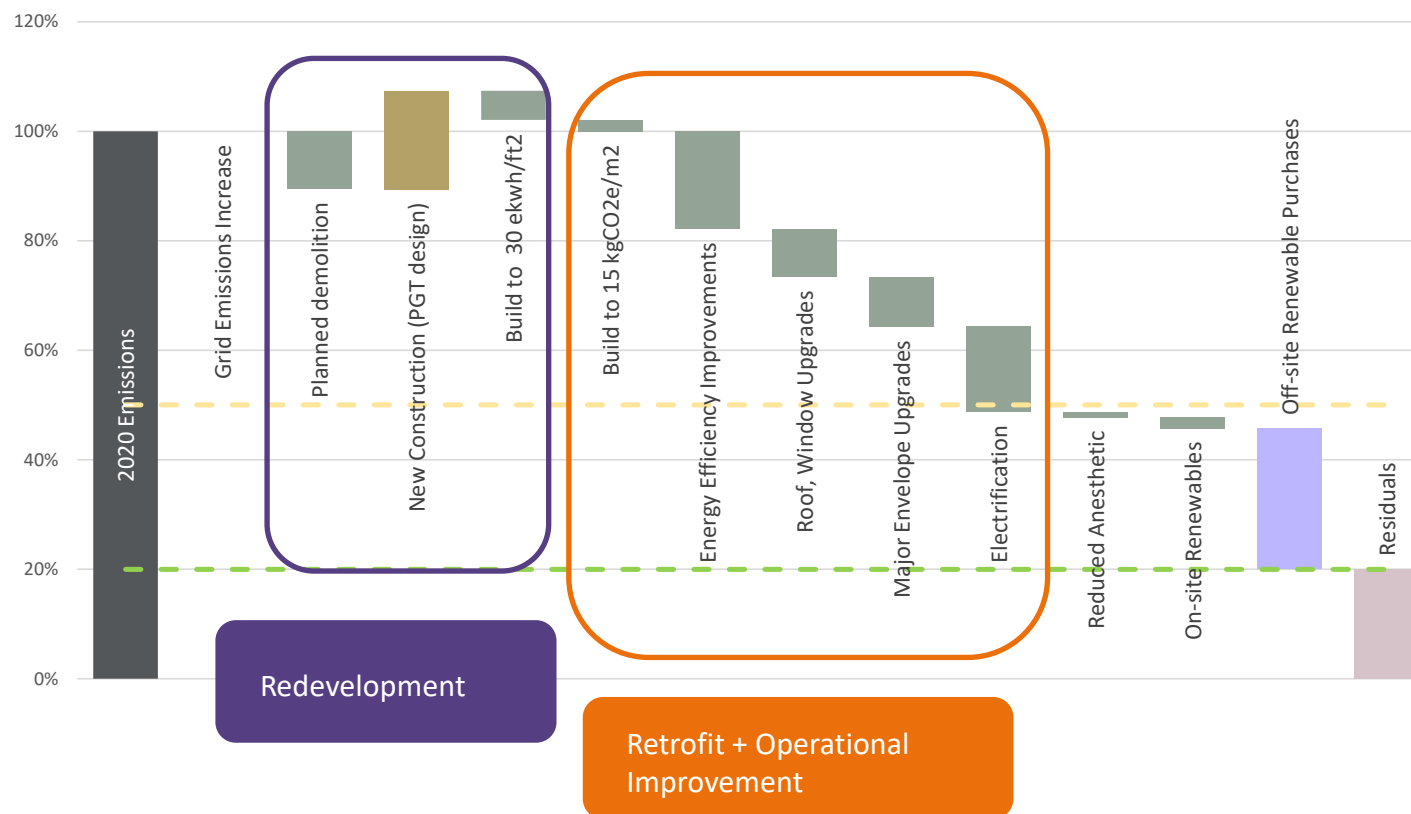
120%
100%
80%
60%
40%
20%
0%

2020 Emissions
Grid Emissions Increase
Planned demolition
New Construction (PGT design)
Build to 30 ekwh/ft2
Build to 15 kgCO2e/m2
Energy Efficiency Improvements
Roof, Window Upgrades
Major Envelope Upgrades
Electrification
Reduced Anesthetic
On-site Renewables
Off-site Renewable Purchases
Residuals

Redevelopment

Retrofit + Operational Improvement